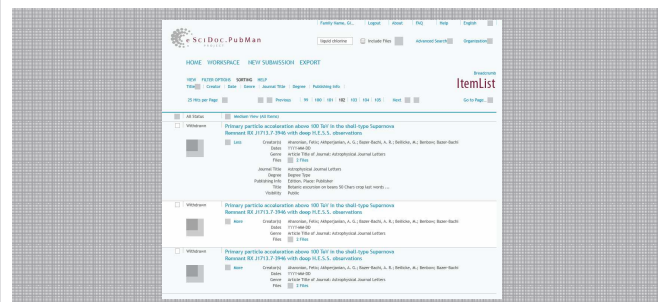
Family Name, Gi... Logout About FAQ Help English

eSciDoc.PubMan

Include Files Advanced Search Organization

HOME WORKSPACE NEW SUBMISSION EXPORT

VIEW FILTER OPTIONS SORTING HELP

Title | Creator | Date | Genre | Journal Title | Degree | Publishing info

Breadcrumb

ItemList

25 hits per Page Previous 99 100 101 102 103 104 105 Next Go to Page

All Status Medium View (All Items)

Withdrawn

Primary particle acceleration above 100 TeV in the shell-type Supernova Remnant RX J1713.7-3946 with deep H.E.S.S. observations

Less Creator(s) Aharonian, Felix; Akhperjanian, A. G.; Bazer-Bachi, A. R.; Beilicke, M.; Benbow; Bazer-Bachi
Dates YYYY-MM-DD
Genre Article Title of Journal: Astrophysical Journal Letters
Files 2 Files

Journal Title Astrophysical Journal Letters
Degree Degree Type
Publishing info Edition, Place: Publisher
Title Botanic excursion on boats 50 Chars crop last words ...
Visibility Public

Withdrawn

Primary particle acceleration above 100 TeV in the shell-type Supernova Remnant RX J1713.7-3946 with deep H.E.S.S. observations

More Creator(s) Aharonian, Felix; Akhperjanian, A. G.; Bazer-Bachi, A. R.; Beilicke, M.; Benbow; Bazer-Bachi
Dates YYYY-MM-DD
Genre Article Title of Journal: Astrophysical Journal Letters
Files 2 Files

Withdrawn

Primary particle acceleration above 100 TeV in the shell-type Supernova Remnant RX J1713.7-3946 with deep H.E.S.S. observations

More Creator(s) Aharonian, Felix; Akhperjanian, A. G.; Bazer-Bachi, A. R.; Beilicke, M.; Benbow; Bazer-Bachi
Dates YYYY-MM-DD
Genre Article Title of Journal: Astrophysical Journal Letters
Files 2 Files